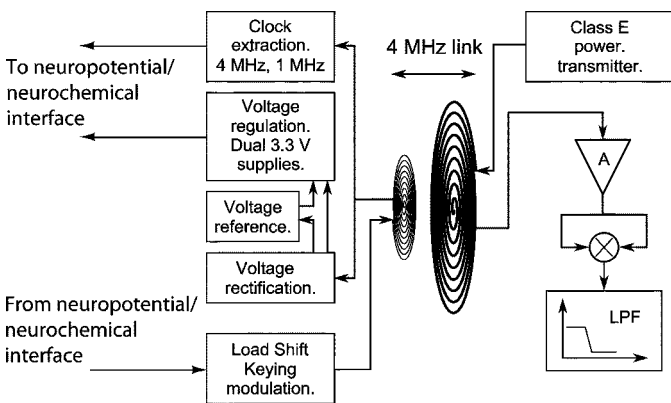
To neuropotential/ neurochemical interface

Clock extraction. 4 MHz, 1 MHz

Voltage regulation. Dual 3.3 V supplies.

Voltage reference.

Voltage rectification.

From neuropotential/ neurochemical interface

Load Shift Keying modulation.

4 MHz link

Class E power. transmitter.

A

LPF